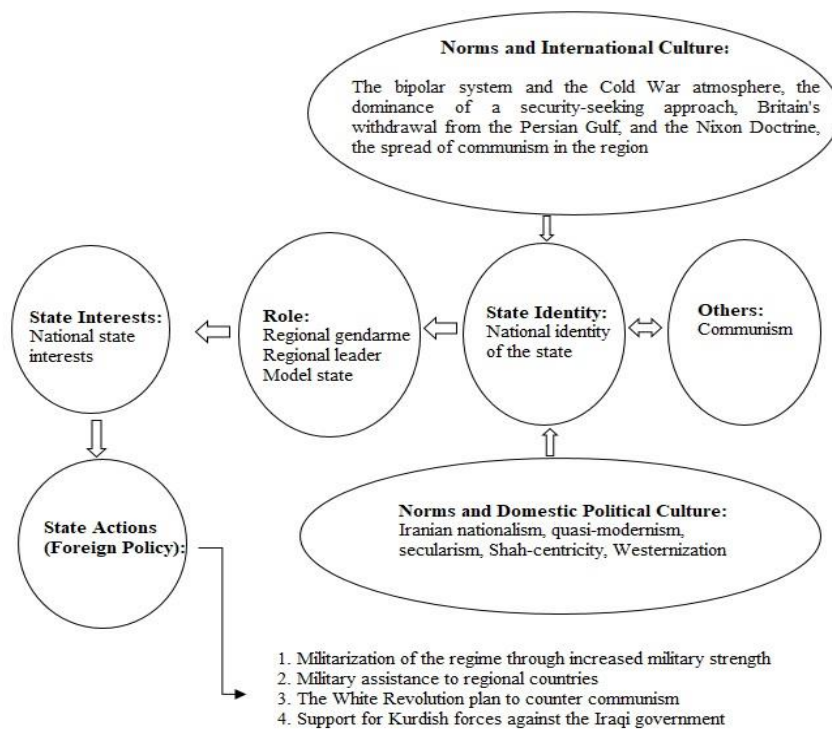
**Norms and International Culture:**

The bipolar system and the Cold War atmosphere, the dominance of a security-seeking approach, Britain's withdrawal from the Persian Gulf, and the Nixon Doctrine, the spread of communism in the region

**State Interests:** National state interests

**Role:** Regional gendarme Regional leader Model state

**State Identity:** National identity of the state

**Others:** Communism

**State Actions (Foreign Policy):**

**Norms and Domestic Political Culture:** Iranian nationalism, quasi-modernism, secularism, Shah-centricity, Westernization

1. Militarization of the regime through increased military strength
2. Military assistance to regional countries
3. The White Revolution plan to counter communism
4. Support for Kurdish forces against the Iraqi government